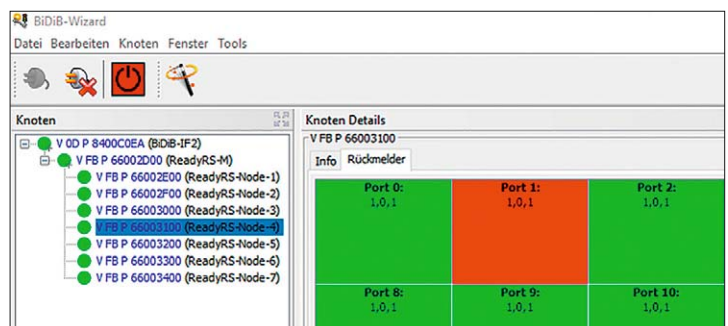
BiDiB-Wizard

Datei Bearbeiten Knoten Fenster Tools

Knoten

V 0D P 8400C0EA (BiDiB-IF2)
V FB P 66002D00 (ReadyRS-M)
V FB P 66002E00 (ReadyRS-Node-1)
V FB P 66002F00 (ReadyRS-Node-2)
V FB P 66003000 (ReadyRS-Node-3)
V FB P 66003100 (ReadyRS-Node-4)
V FB P 66003200 (ReadyRS-Node-5)
V FB P 66003300 (ReadyRS-Node-6)
V FB P 66003400 (ReadyRS-Node-7)

Knoten Details

V FB P 66003100

Info Rückmelder

| Port 0: 1,0,1 | Port 1: 1,0,1 | Port 2: 1,0,1 |
|---|---|---|
| Port 8: 1,0,1 | Port 9: 1,0,1 | Port 10: 1,0,1 |